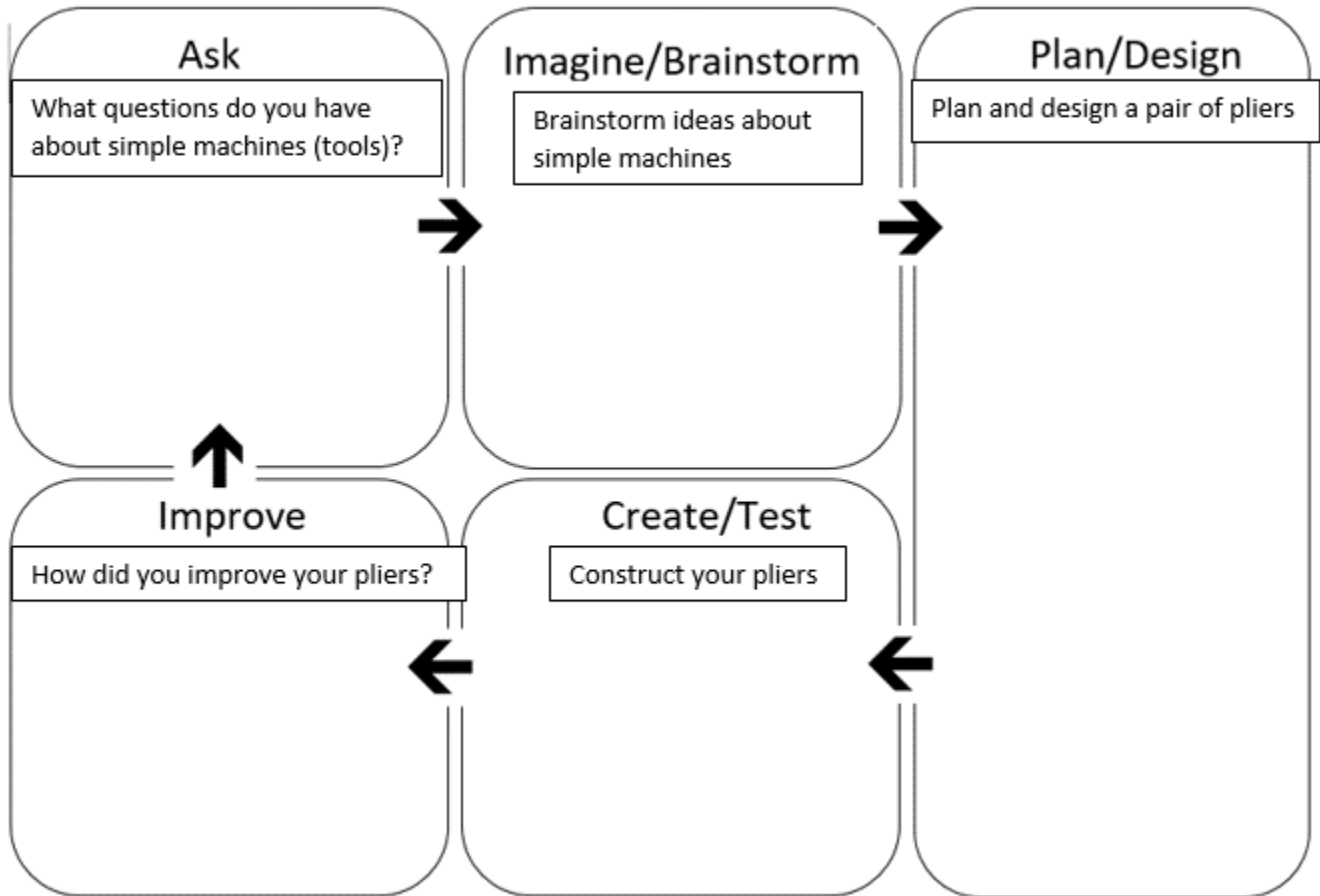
Ask

What questions do you have about simple machines (tools)?

Imagine/Brainstorm

Brainstorm ideas about simple machines

Plan/Design

Plan and design a pair of pliers

Improve

How did you improve your pliers?

Create/Test

Construct your pliers